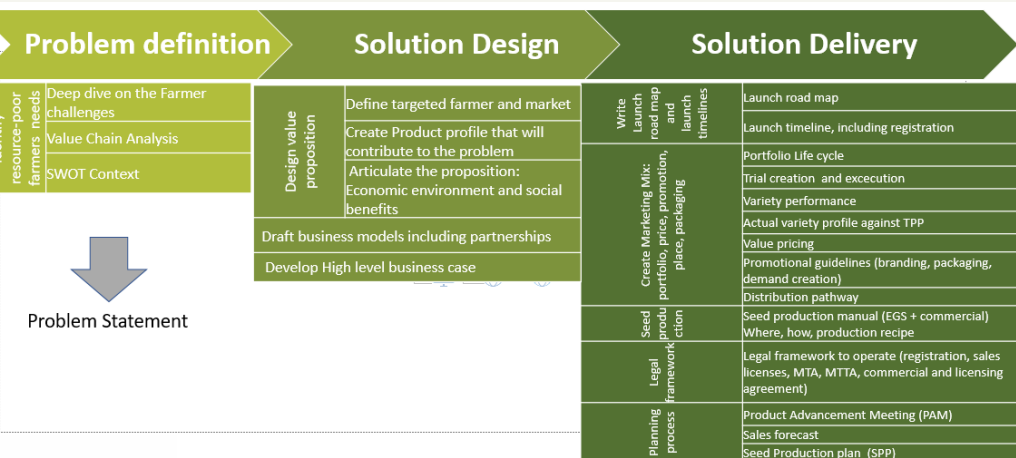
Problem definition

Solution Design

Solution Delivery

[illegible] resource-poor farmers needs

Deep dive on the Farmer challenges

Value Chain Analysis

SWOT Context

Problem Statement

Design value proposition

Define targeted farmer and market

Create Product profile that will contribute to the problem

Articulate the proposition: Economic environment and social benefits

Draft business models including partnerships

Develop High level business case

Write Launch road map and launch timelines

Launch road map

Launch timeline, including registration

Create Marketing Mix: portfolio, price, promotion, place, packaging

Portfolio Life cycle

Trial creation and excecution

Variety performance

Actual variety profile against TPP

Value pricing

Promotional guidelines (branding, packaging, demand creation)

Distribution pathway

Seed production

Seed production manual (EGS + commercial) Where, how, production recipe

Legal framework

Legal framework to operate (registration, sales licenses, MTA, MTTA, commercial and licensing agreement)

Planning process

Product Advancement Meeting (PAM)

Sales forecast

Seed Production plan (SPP)